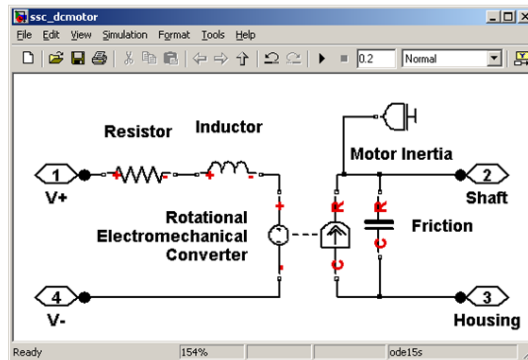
ssc_dcmotor

File Edit View Simulation Format Tools Help

0.2 Normal

Resistor

Inductor

Motor Inertia

1
V+

2
Shaft

Rotational Electromechanical Converter

Friction

4
V-

3
Housing

Ready 154% ode15s